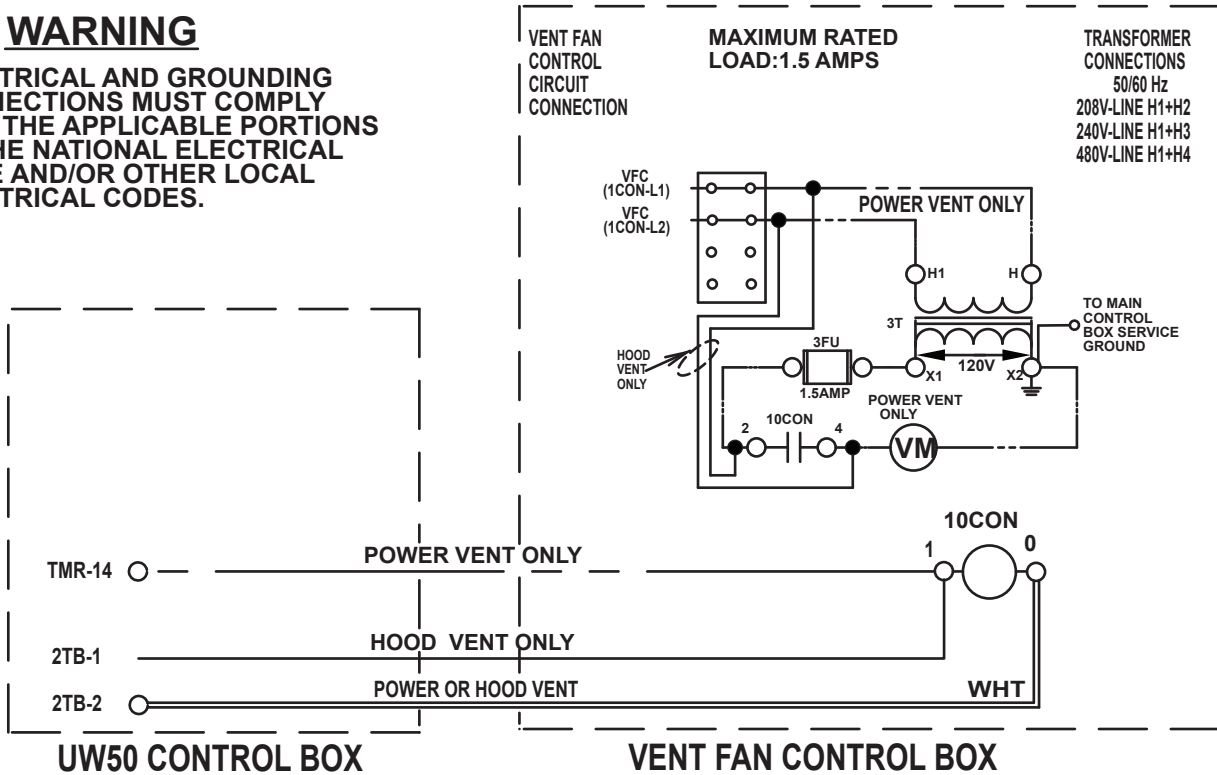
WARNING

TRICAL AND GROUNDING IECTIONS MUST COMPLY THE APPLICABLE PORTIONS HE NATIONAL ELECTRICAL E AND/OR OTHER LOCAL TRICAL CODES.

VENT FAN CONTROL CIRCUIT CONNECTION

MAXIMUM RATED LOAD:1.5 AMPS

TRANSFORMER CONNECTIONS 50/60 Hz 208V-LINE H1+H2 240V-LINE H1+H3 480V-LINE H1+H4

VFC (1CON-L1)

VFC (1CON-L2)

POWER VENT ONLY

H1

H

3T

TO MAIN CONTROL BOX SERVICE GROUND

HOOD VENT ONLY

3FU

1.5AMP

X1

120V

X2

POWER VENT ONLY

2

10CON

4

VM

10CON

1

0

TMR-14

POWER VENT ONLY

2TB-1

HOOD VENT ONLY

2TB-2

POWER OR HOOD VENT

WHT

UW50 CONTROL BOX

VENT FAN CONTROL BOX